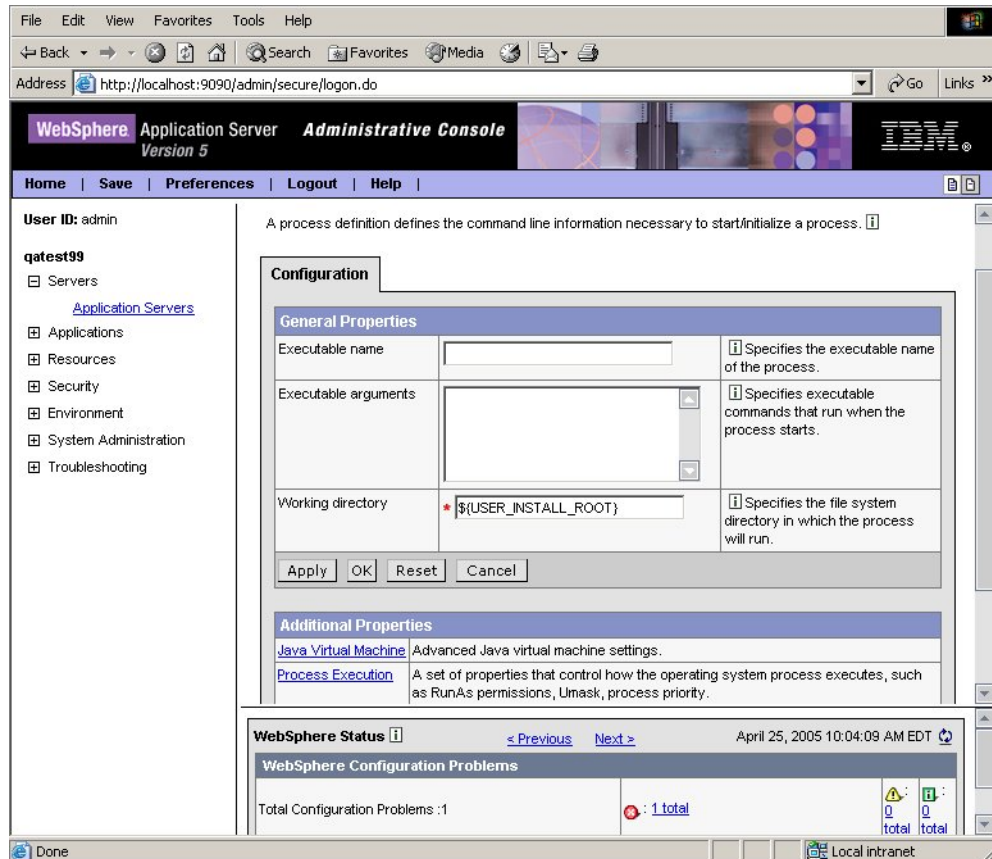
File Edit View Favorites Tools Help

Back Search Favorites Media

Address http://localhost:9090/admin/secure/logon.do Go Links »

WebSphere Application Server Version 5 Administrative Console IBM

Home | Save | Preferences | Logout | Help |

User ID: admin

qatest99

⊟ Servers

Application Servers

⊞ Applications

⊞ Resources

⊞ Security

⊞ Environment

⊞ System Administration

⊞ Troubleshooting

A process definition defines the command line information necessary to start/initialize a process. i

Configuration

| General Properties | | |
|---|---|---|
| Executable name | | i Specifies the executable name of the process. |
| Executable arguments | | i Specifies executable commands that run when the process starts. |
| Working directory | * ${USER_INSTALL_ROOT} | i Specifies the file system directory in which the process will run. |

Apply OK Reset Cancel

| Additional Properties | |
|---|---|
| Java Virtual Machine | Advanced Java virtual machine settings. |
| Process Execution | A set of properties that control how the operating system process executes, such as RunAs permissions, Umask, process priority. |

WebSphere Status i < Previous Next > April 25, 2005 10:04:09 AM EDT

WebSphere Configuration Problems

Total Configuration Problems :1 : 1 total 0 total 0 total

Done Local intranet